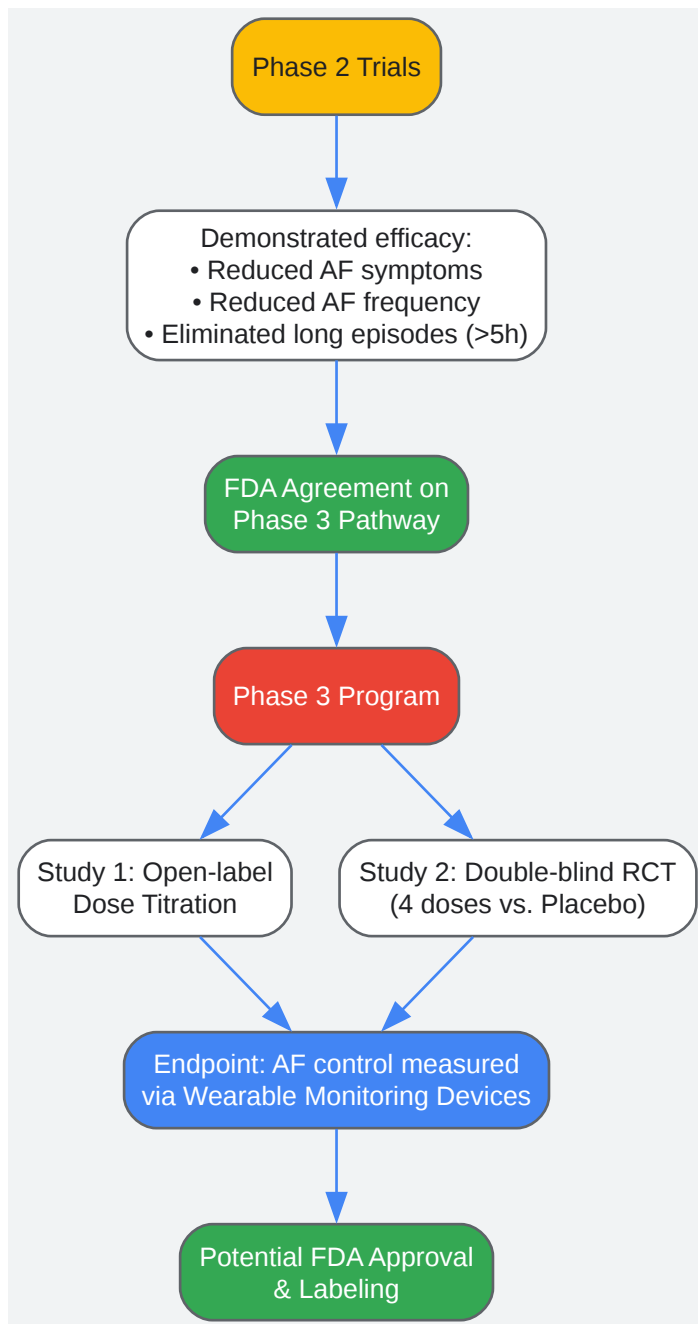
Phase 2 Trials

Demonstrated efficacy:
• Reduced AF symptoms
• Reduced AF frequency
• Eliminated long episodes (>5h)

FDA Agreement on Phase 3 Pathway

Phase 3 Program

Study 1: Open-label Dose Titration

Study 2: Double-blind RCT (4 doses vs. Placebo)

Endpoint: AF control measured via Wearable Monitoring Devices

Potential FDA Approval & Labeling